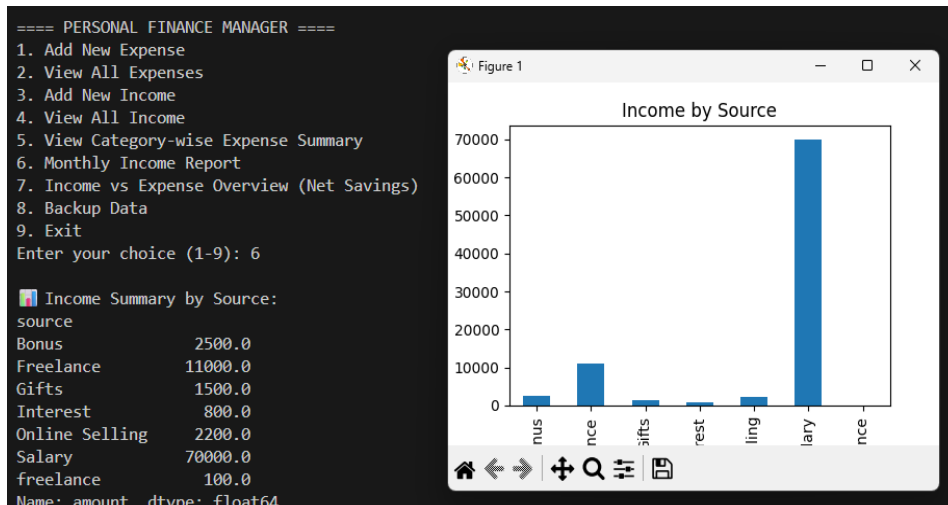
==== PERSONAL FINANCE MANAGER ====
1. Add New Expense
2. View All Expenses
3. Add New Income
4. View All Income
5. View Category-wise Expense Summary
6. Monthly Income Report
7. Income vs Expense Overview (Net Savings)
8. Backup Data
9. Exit
Enter your choice (1-9): 6

📊 Income Summary by Source:
source
Bonus 2500.0
Freelance 11000.0
Gifts 1500.0
Interest 800.0
Online Selling 2200.0
Salary 70000.0
freelance 100.0
Name: amount, dtype: float64

Figure 1

Income by Source

70000
60000
50000
40000
30000
20000
10000
0

nus
nce
ifts
rest
ling
lary
nce